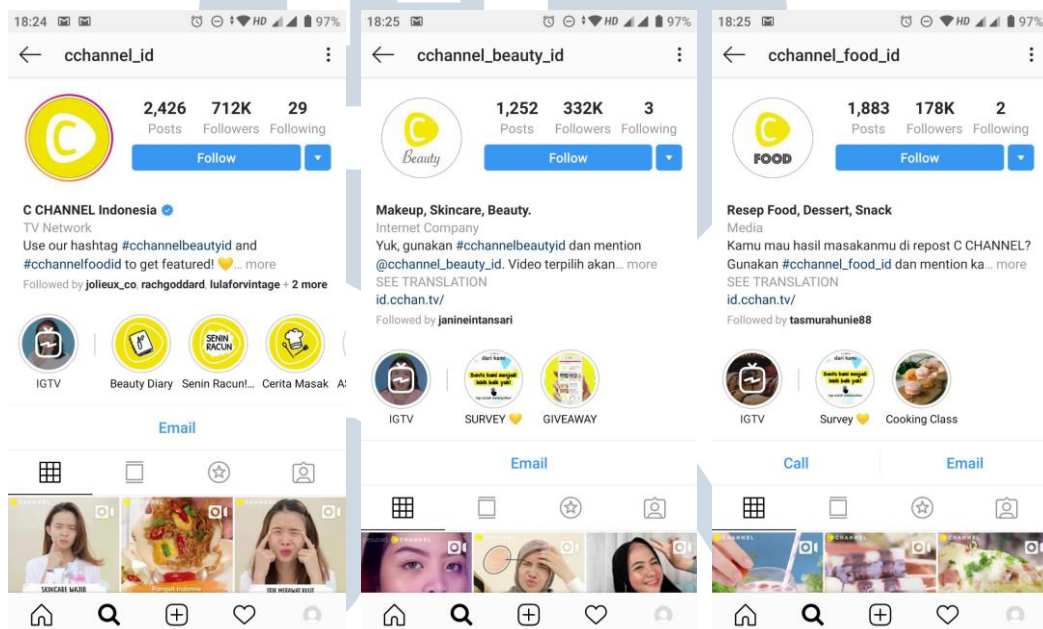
18:24 97%

cchannel_id

2,426 Posts
712K Followers
29 Following

Follow

C CHANNEL Indonesia
TV Network
Use our hashtag #cchannelbeautyid and #cchannelfoodid to get featured! 💛... more
Followed by jolieux_co, rachgoddard, lulaforvintage + 2 more

IGTV
Beauty Diary
Senin Racun!...
Cerita Masak
A

SENIN RACUN

Email

SKINCARE MAJIB
Rangkat Indomie
TRIK MERAWAT KULIT

18:25 97%

cchannel_beauty_id

C Beauty

1,252 Posts
332K Followers
3 Following

Follow

Makeup, Skincare, Beauty.
Internet Company
Yuk, gunakan #cchannelbeautyid dan mention @cchannel_beauty_id. Video terpilih akan... more
SEE TRANSLATION
id.cchan.tv/
Followed by janineintansari

IGTV
SURVEY 💛
GIVEAWAY

Email

18:25 97%

cchannel_food_id

C FOOD

1,883 Posts
178K Followers
2 Following

Follow

Resep Food, Dessert, Snack
Media
Kamu mau hasil masakanmu di repost C CHANNEL? Gunakan #cchannel_food_id dan mention ka... more
SEE TRANSLATION
id.cchan.tv/
Followed by tasmurahunie88

IGTV
Survey 💛
Cooking Class

Call
Email